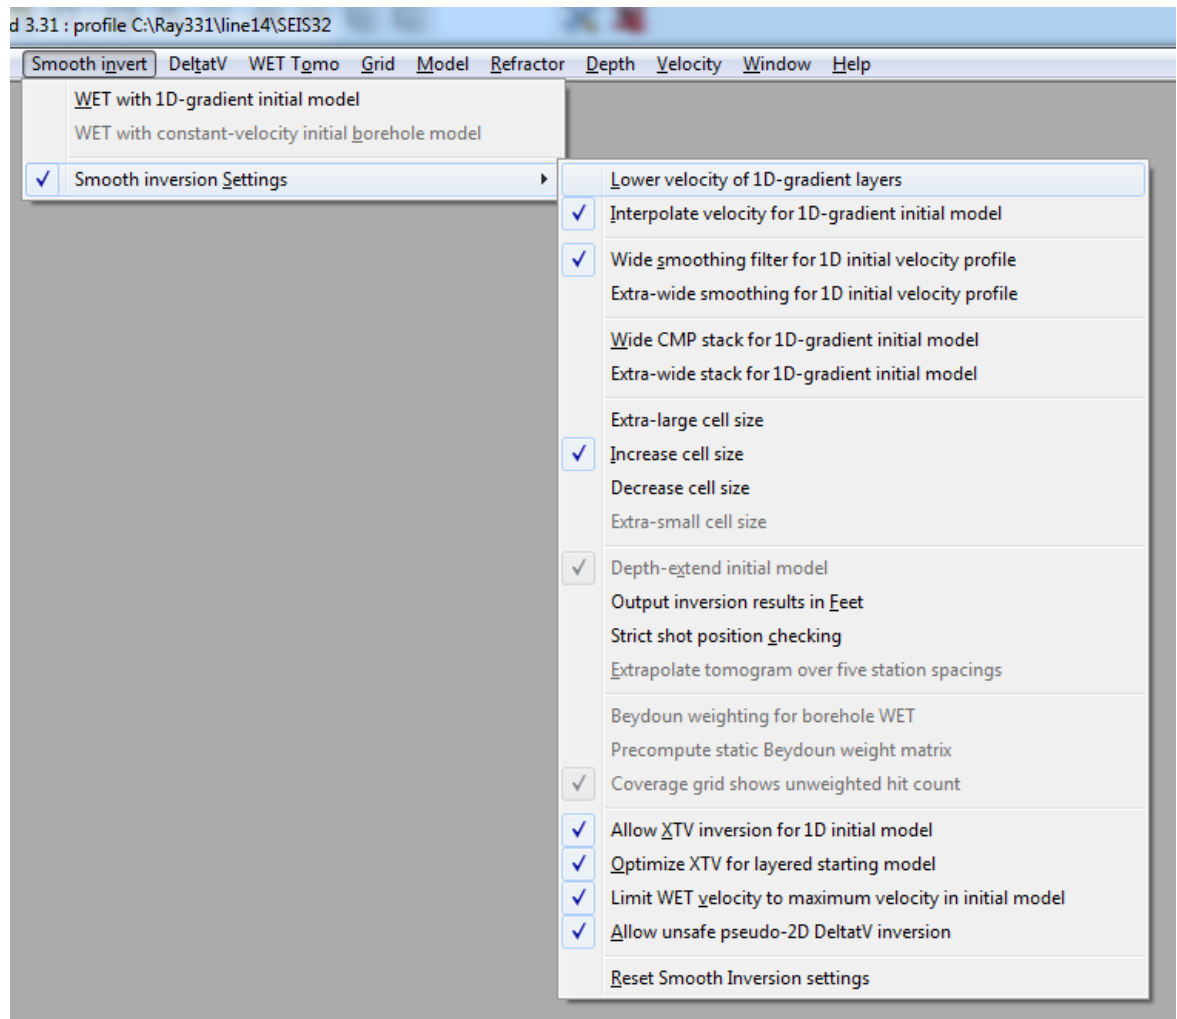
d 3.31 : profile C:\Ray331\line14\SEIS32

Smooth invert DeltatV WET Tomo Grid Model Refractor Depth Velocity Window Help

WET with 1D-gradient initial model
WET with constant-velocity initial borehole model

✓ Smooth inversion Settings

Lower velocity of 1D-gradient layers
✓ Interpolate velocity for 1D-gradient initial model

✓ Wide smoothing filter for 1D initial velocity profile
Extra-wide smoothing for 1D initial velocity profile

Wide CMP stack for 1D-gradient initial model
Extra-wide stack for 1D-gradient initial model

Extra-large cell size
✓ Increase cell size
Decrease cell size
Extra-small cell size

✓ Depth-extend initial model
Output inversion results in Feet
Strict shot position checking
Extrapolate tomogram over five station spacings

Beydoun weighting for borehole WET
Precompute static Beydoun weight matrix
✓ Coverage grid shows unweighted hit count

✓ Allow XTV inversion for 1D initial model
✓ Optimize XTV for layered starting model
✓ Limit WET velocity to maximum velocity in initial model
✓ Allow unsafe pseudo-2D DeltatV inversion

Reset Smooth Inversion settings